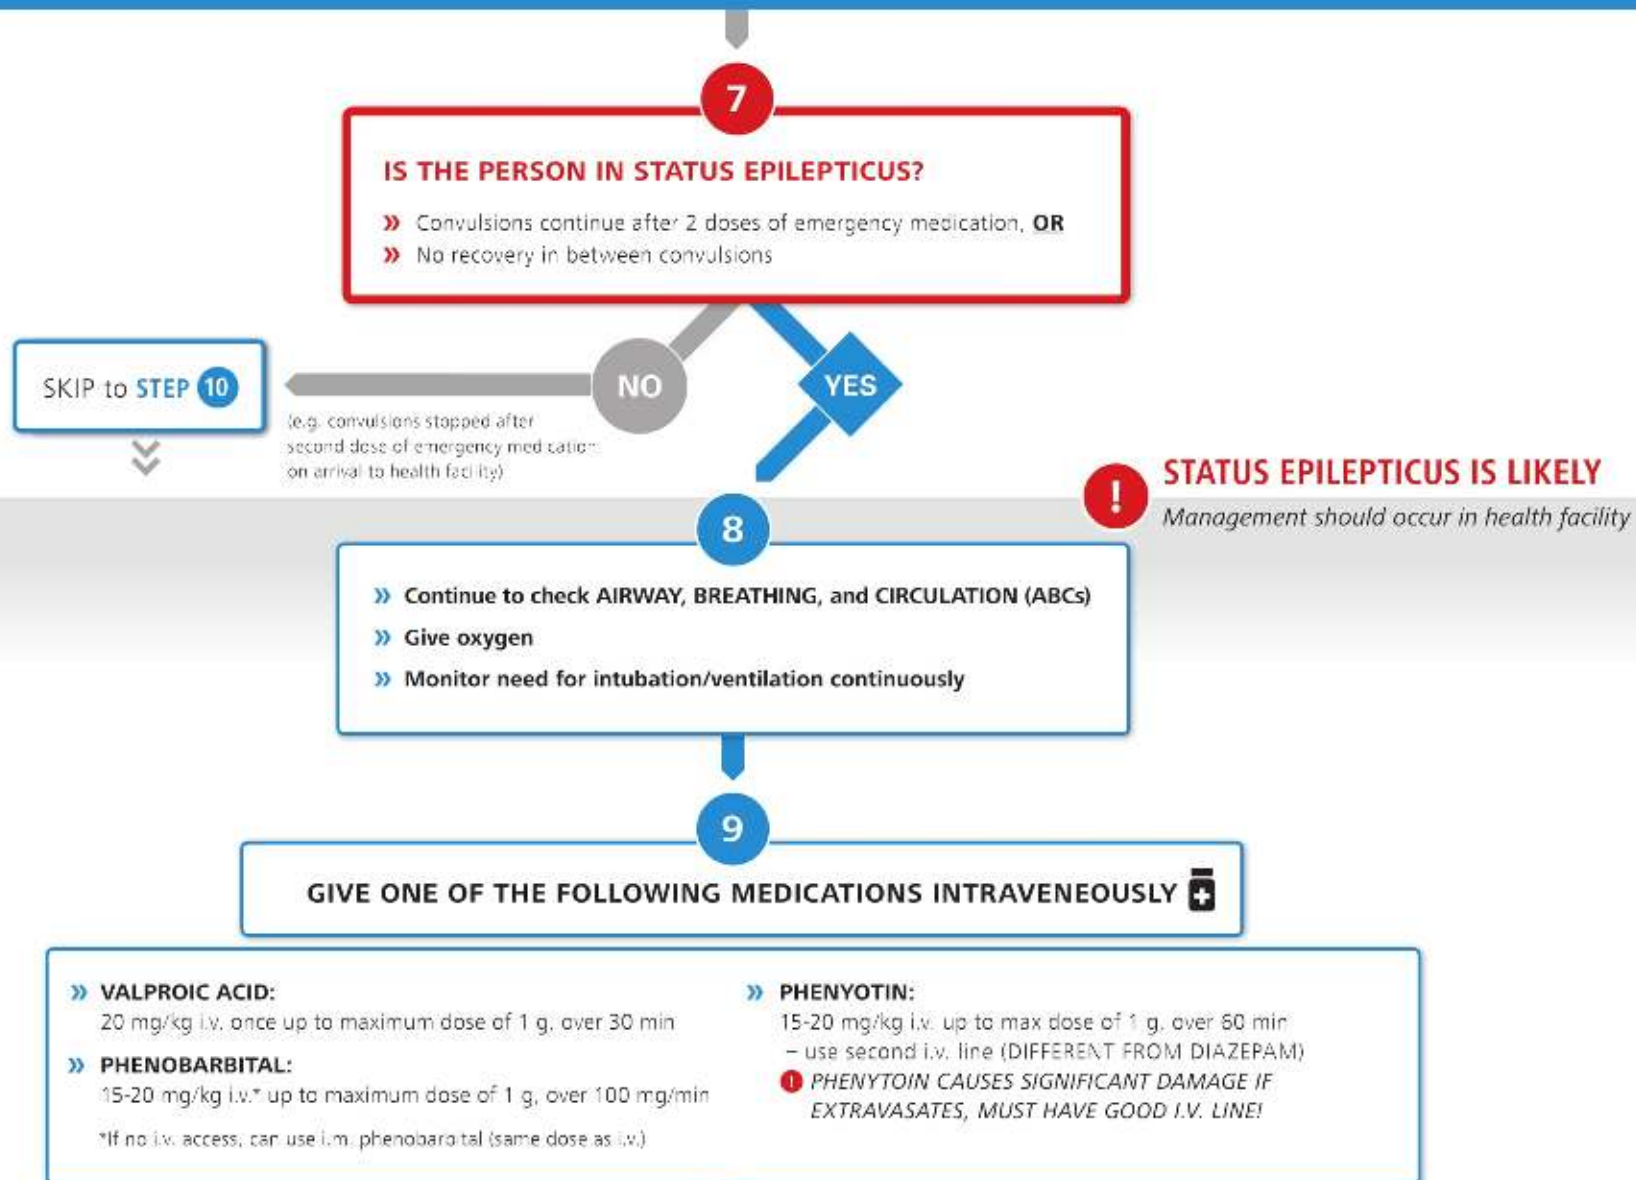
7

IS THE PERSON IN STATUS EPILEPTICUS?

» Convulsions continue after 2 doses of emergency medication, OR
» No recovery in between convulsions

SKIP to STEP 10

NO

(e.g. convulsions stopped after second dose of emergency medication on arrival to health facility)

YES

STATUS EPILEPTICUS IS LIKELY
Management should occur in health facility

8

» Continue to check AIRWAY, BREATHING, and CIRCULATION (ABCs)
» Give oxygen
» Monitor need for intubation/ventilation continuously

9

GIVE ONE OF THE FOLLOWING MEDICATIONS INTRAVENEOUSLY

» VALPROIC ACID:
20 mg/kg i.v. once up to maximum dose of 1 g, over 30 min

» PHENOBARBITAL:
15-20 mg/kg i.v.* up to maximum dose of 1 g, over 100 mg/min

*If no i.v. access, can use i.m. phenobarbital (same dose as i.v.)

» PHENYOTIN:
15-20 mg/kg i.v. up to max dose of 1 g, over 60 min
– use second i.v. line (DIFFERENT FROM DIAZEPAM)
PHENYTOIN CAUSES SIGNIFICANT DAMAGE IF EXTRAVASATES, MUST HAVE GOOD I.V. LINE!